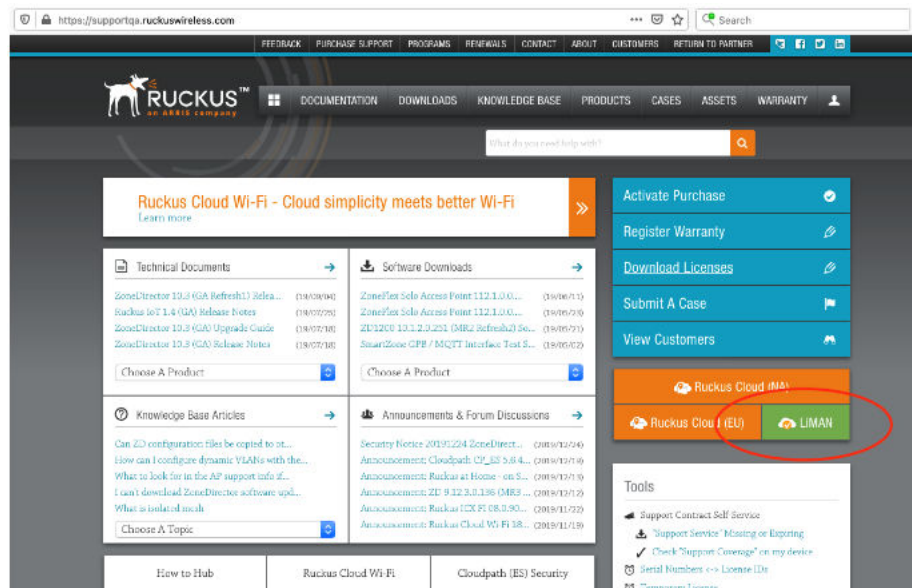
https://supportqa.ruckuswireless.com

Search

FEEDBACK PURCHASE SUPPORT PROGRAMS RENEWALS CONTACT ABOUT CUSTOMERS RETURN TO PARTNER

RUCKUS™ an ARRIS company

DOCUMENTATION DOWNLOADS KNOWLEDGE BASE PRODUCTS CASES ASSETS WARRANTY

What do you need help with?

Ruckus Cloud Wi-Fi - Cloud simplicity meets better Wi-Fi
Learn more

Activate Purchase
Register Warranty
Download Licenses
Submit A Case
View Customers

Technical Documents
ZoneDirector 10.3 (GA Refresh1) Relea... (19/08/06)
Ruckus IoT 1.4 (GA) Release Notes (19/07/25)
ZoneDirector 10.3 (GA) Upgrade Guide (19/07/18)
ZoneDirector 10.3 (GA) Release Notes (19/07/18)
Choose A Product

Software Downloads
ZoneFlex Solo Access Point 112.1.0.0.... (19/06/11)
ZoneFlex Solo Access Point 112.1.0.0.... (19/06/03)
ZD1200 10.1.2.0.251 (MR2 Refresh2) So... (19/05/31)
SmartZone GPB / MQTT Interface Test S... (19/05/02)
Choose A Product

Ruckus Cloud (NA)
Ruckus Cloud (EU)
LIMAN

Knowledge Base Articles
Can ZD configuration files be copied to ot...
How can I configure dynamic VLANs with the...
What to look for in the AP support info if...
I can't download ZoneDirector software upd...
What is isolated mesh
Choose A Topic

Announcements & Forum Discussions
Security Notice 20191224 ZoneDirect... (2019/12/24)
Announcement: Cloudpath CP_ES 5.6.4... (2019/12/19)
Announcement: Ruckus at Home - on S... (2019/12/13)
Announcement: ZD 9.12.3.0.136 (MR3 ... (2019/12/12)
Announcement: Ruckus ICX FI 08.0.90... (2019/11/22)
Announcement: Ruckus Cloud Wi-Fi 18... (2019/11/19)

Tools
Support Contract Self Service
"Support Service" Missing or Expiring
Check "Support Coverage" on my device
Serial Numbers <-> License IDs
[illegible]

How to Hub
Ruckus Cloud Wi-Fi
Cloudpath (ES) Security